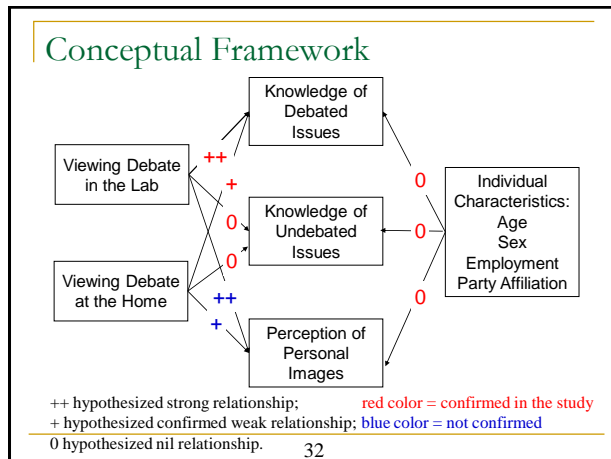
Conceptual Framework

Knowledge of Debated Issues

Viewing Debate in the Lab

++

+

0

0

Knowledge of Undebated Issues

0

0

Individual Characteristics: Age Sex Employment Party Affiliation

Viewing Debate at the Home

++

+

0

Perception of Personal Images

++ hypothesized strong relationship; red color = confirmed in the study
+ hypothesized confirmed weak relationship; blue color = not confirmed
0 hypothesized nil relationship.

32